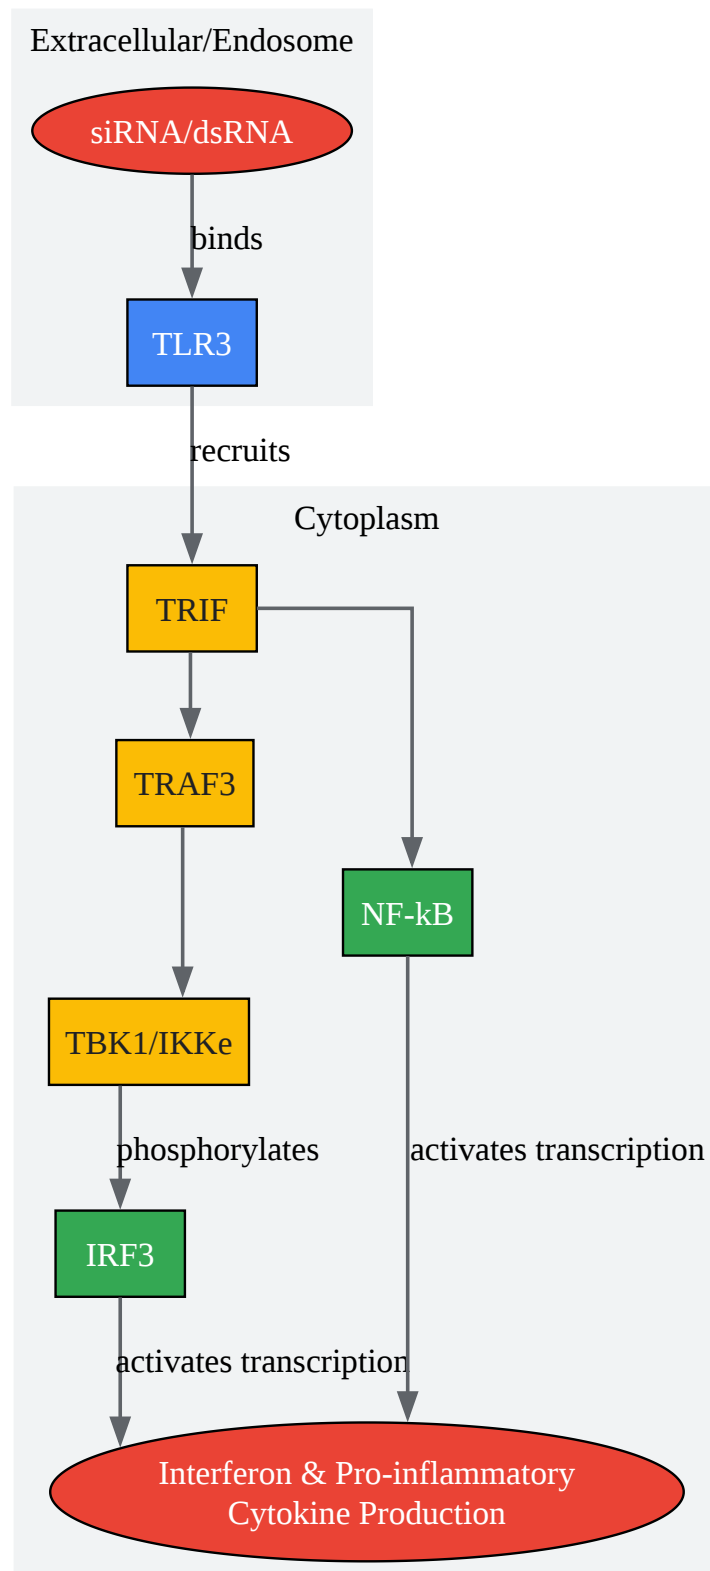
Extracellular/Endosome

siRNA/dsRNA

binds

TLR3

recruits

Cytoplasm

TRIF

TRAF3

NF-kB

TBK1/IKKe

phosphorylates

activates transcription

IRF3

activates transcription

Interferon & Pro-inflammatory Cytokine Production